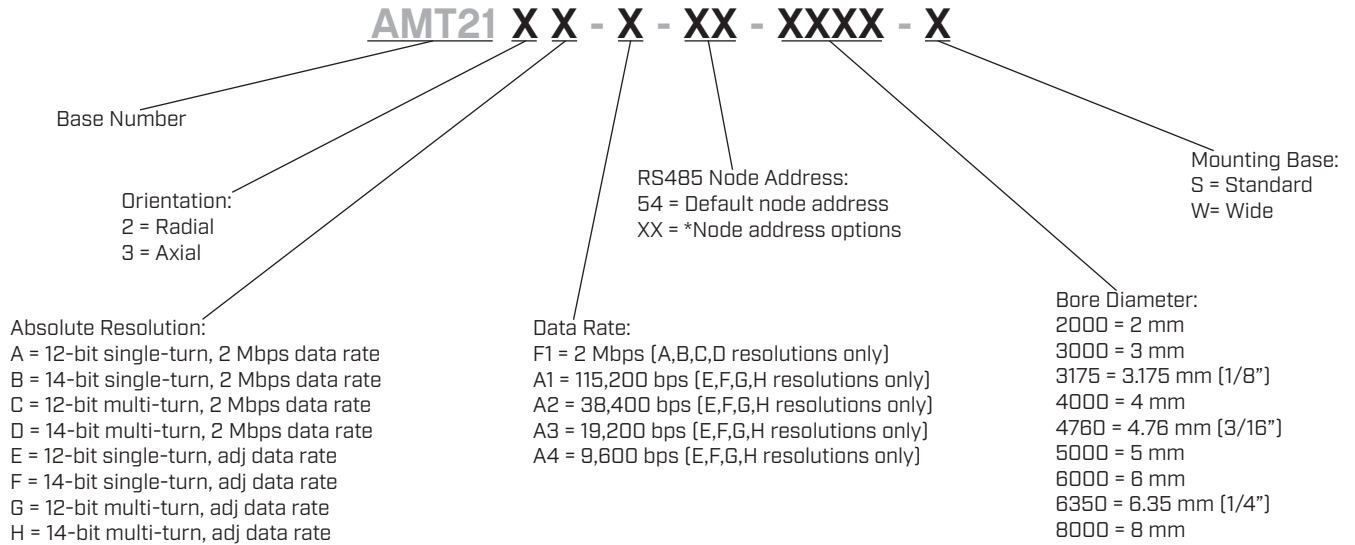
AMT21 X X - X - XX - XXXX - X

Base Number

Orientation:
2 = Radial
3 = Axial

Absolute Resolution:
A = 12-bit single-turn, 2 Mbps data rate
B = 14-bit single-turn, 2 Mbps data rate
C = 12-bit multi-turn, 2 Mbps data rate
D = 14-bit multi-turn, 2 Mbps data rate
E = 12-bit single-turn, adj data rate
F = 14-bit single-turn, adj data rate
G = 12-bit multi-turn, adj data rate
H = 14-bit multi-turn, adj data rate

RS485 Node Address:
54 = Default node address
XX = *Node address options

Data Rate:
F1 = 2 Mbps (A,B,C,D resolutions only)
A1 = 115,200 bps (E,F,G,H resolutions only)
A2 = 38,400 bps (E,F,G,H resolutions only)
A3 = 19,200 bps (E,F,G,H resolutions only)
A4 = 9,600 bps (E,F,G,H resolutions only)

Mounting Base:
S = Standard
W= Wide

Bore Diameter:
2000 = 2 mm
3000 = 3 mm
3175 = 3.175 mm (1/8")
4000 = 4 mm
4760 = 4.76 mm (3/16")
5000 = 5 mm
6000 = 6 mm
6350 = 6.35 mm (1/4")
8000 = 8 mm